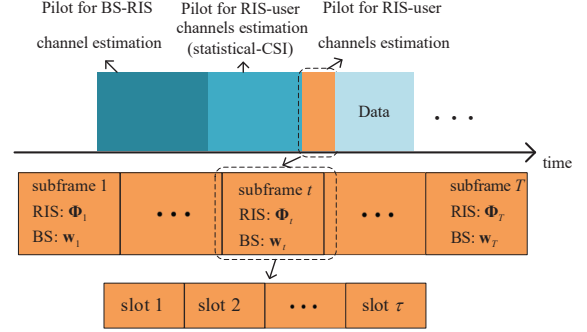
Pilot for BS-RIS channel estimation

Pilot for RIS-user channels estimation (statistical-CSI)

Pilot for RIS-user channels estimation

Data

• • •

time

| subframe 1 RIS: $\mathbf{\Phi}_1$ BS: $\mathbf{w}_1$ | • • • | subframe $t$ RIS: $\mathbf{\Phi}_t$ BS: $\mathbf{w}_t$ | • • • | subframe $T$ RIS: $\mathbf{\Phi}_T$ BS: $\mathbf{w}_T$ |
|---|---|---|---|---|

| slot 1 | slot 2 | • • • | slot $\tau$ |
|---|---|---|---|